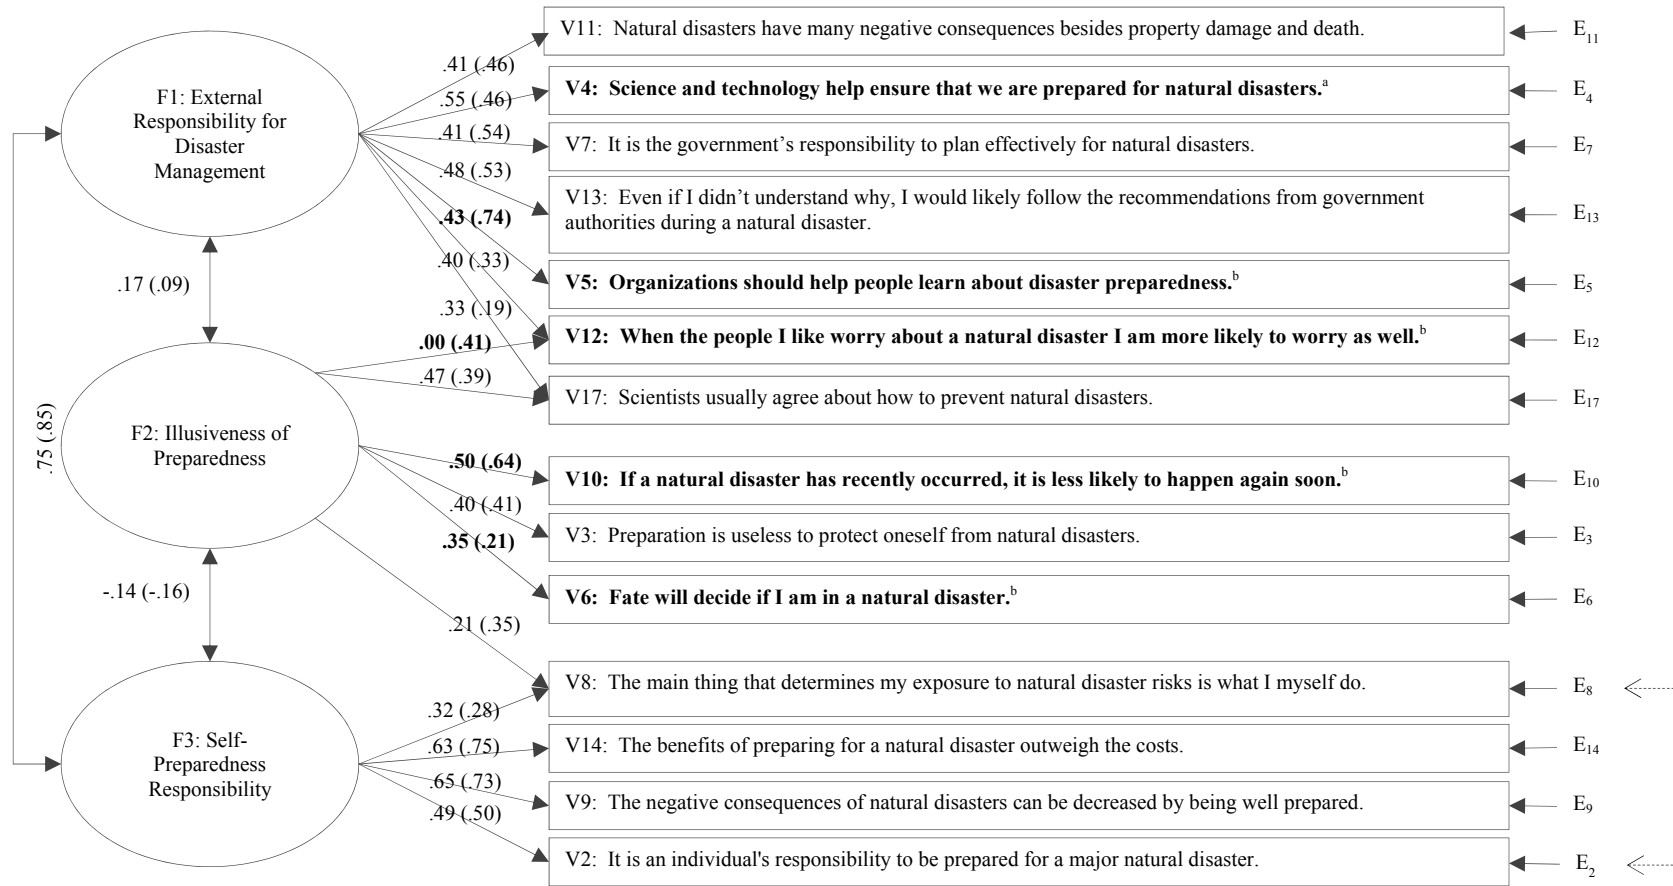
F1: External Responsibility for Disaster Management

.41 (.46)
.55 (.46)
.41 (.54)
.48 (.53)
**.43 (.74)**
.40 (.33)
.33 (.19)

V11: Natural disasters have many negative consequences besides property damage and death.

$E_{11}$

**V4: Science and technology help ensure that we are prepared for natural disasters.**$^a$

$E_4$

V7: It is the government's responsibility to plan effectively for natural disasters.

$E_7$

V13: Even if I didn't understand why, I would likely follow the recommendations from government authorities during a natural disaster.

$E_{13}$

**V5: Organizations should help people learn about disaster preparedness.**$^b$

$E_5$

.17 (.09)

**.00 (.41)**
.47 (.39)

**V12: When the people I like worry about a natural disaster I am more likely to worry as well.**$^b$

$E_{12}$

V17: Scientists usually agree about how to prevent natural disasters.

$E_{17}$

.75 (.85)

F2: Illusiveness of Preparedness

**.50 (.64)**
.40 (.41)
**.35 (.21)**

**V10: If a natural disaster has recently occurred, it is less likely to happen again soon.**$^b$

$E_{10}$

V3: Preparation is useless to protect oneself from natural disasters.

$E_3$

-.14 (-.16)

**V6: Fate will decide if I am in a natural disaster.**$^b$

$E_6$

.21 (.35)

V8: The main thing that determines my exposure to natural disaster risks is what I myself do.

$E_8$

F3: Self-Preparedness Responsibility

.32 (.28)
.63 (.75)
.65 (.73)
.49 (.50)

V14: The benefits of preparing for a natural disaster outweigh the costs.

$E_{14}$

V9: The negative consequences of natural disasters can be decreased by being well prepared.

$E_9$

V2: It is an individual's responsibility to be prepared for a major natural disaster.

$E_2$